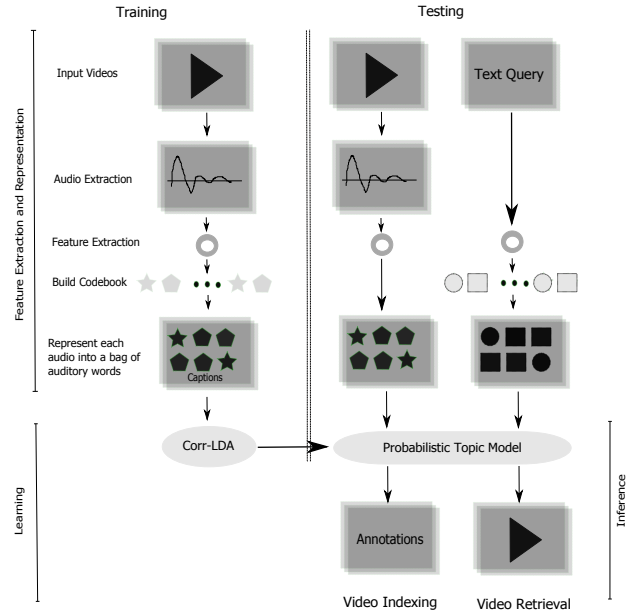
Training

Testing

Feature Extraction and Representation

Input Videos

Text Query

Audio Extraction

Feature Extraction

Build Codebook

Represent each audio into a bag of auditory words

Captions

Learning

Corr-LDA

Probabilistic Topic Model

Inference

Annotations

Video Indexing

Video Retrieval